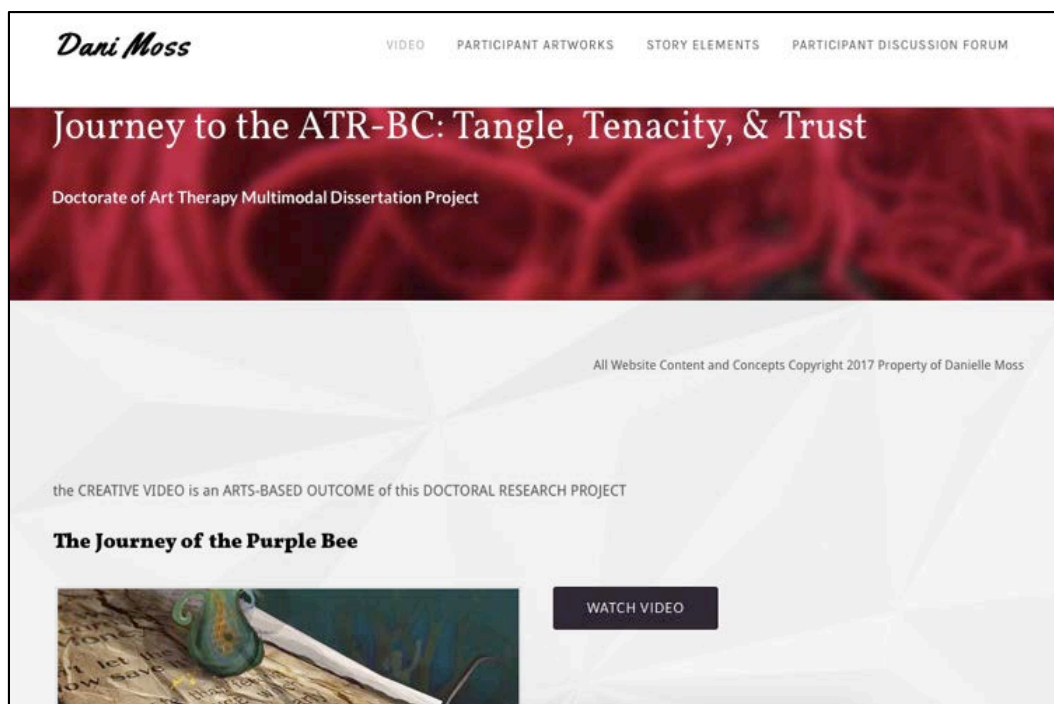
Dani Moss

VIDEO PARTICIPANT ARTWORKS STORY ELEMENTS PARTICIPANT DISCUSSION FORUM

Journey to the ATR-BC: Tangle, Tenacity, & Trust

Doctorate of Art Therapy Multimodal Dissertation Project

All Website Content and Concepts Copyright 2017 Property of Danielle Moss

the CREATIVE VIDEO is an ARTS-BASED OUTCOME of this DOCTORAL RESEARCH PROJECT

The Journey of the Purple Bee

WATCH VIDEO

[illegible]